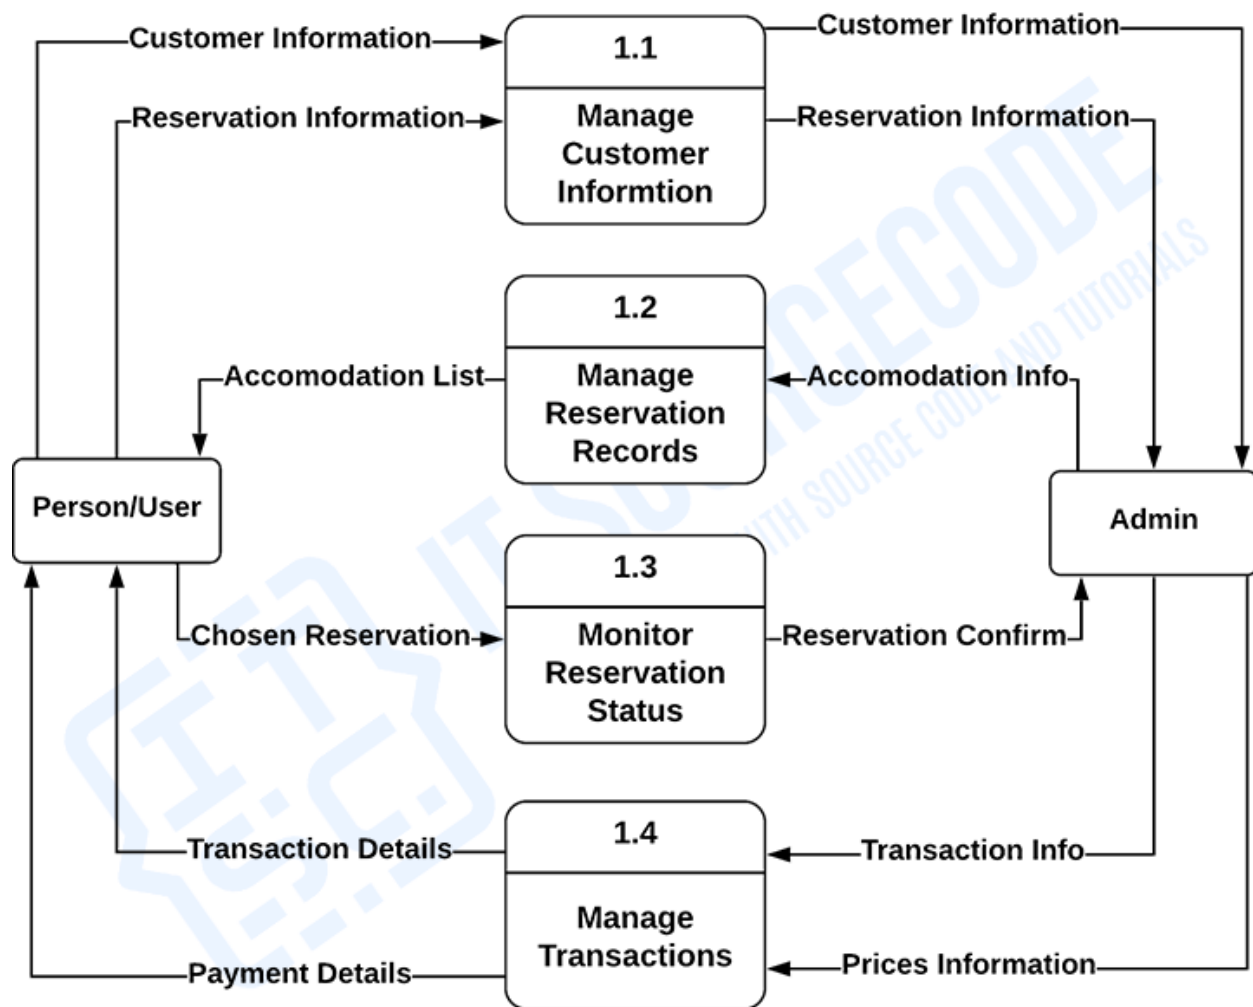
Customer Information

Reservation Information

1.1

Manage Customer Informtion

Customer Information

Reservation Information

1.2

Manage Reservation Records

Accomodation List

Accomodation Info

Person/User

Admin

1.3

Monitor Reservation Status

Chosen Reservation

Reservation Confirm

1.4

Manage Transactions

Transaction Details

Transaction Info

Payment Details

Prices Information

IT SOURCECODE

WITH SOURCE CODE AND TUTORIALS